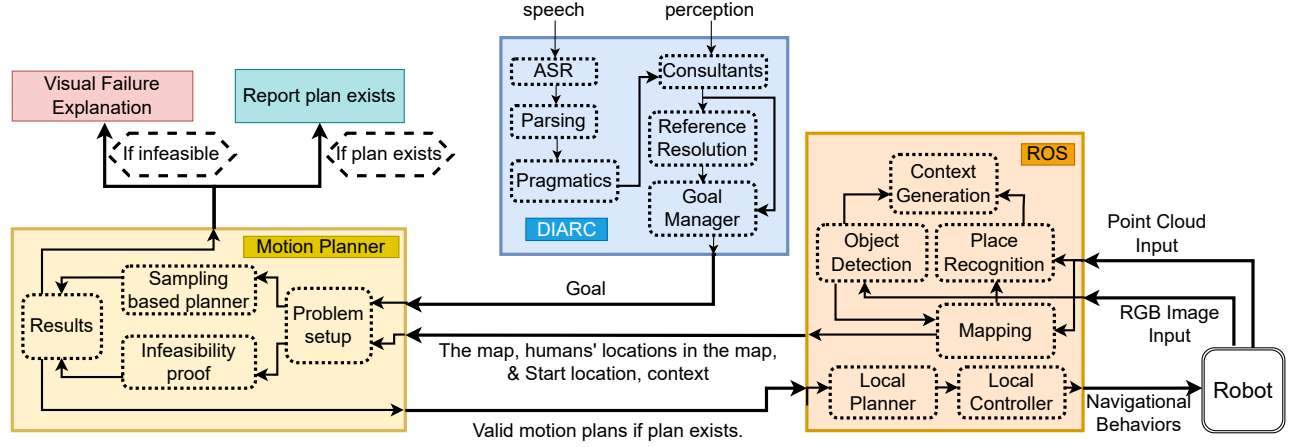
speech

perception

ASR

Parsing

Pragmatics

Consultants

Reference Resolution

Goal Manager

DIARC

Visual Failure Explanation

Report plan exists

If infeasible

If plan exists

Motion Planner

Results

Sampling based planner

Infeasibility proof

Problem setup

Goal

The map, humans' locations in the map, & Start location, context

Valid motion plans if plan exists.

ROS

Context Generation

Object Detection

Place Recognition

Mapping

Local Planner

Local Controller

Point Cloud Input

RGB Image Input

Navigational Behaviors

Robot